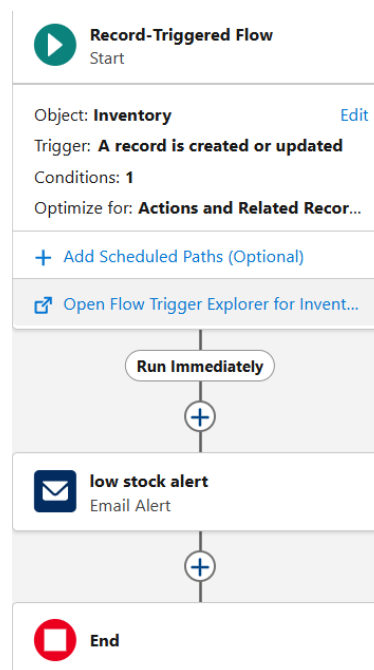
Record-Triggered Flow
Start

Object: Inventory
Edit
Trigger: A record is created or updated
Conditions: 1
Optimize for: Actions and Related Recor...

+ Add Scheduled Paths (Optional)

Open Flow Trigger Explorer for Invent...

Run Immediately

low stock alert
Email Alert

End